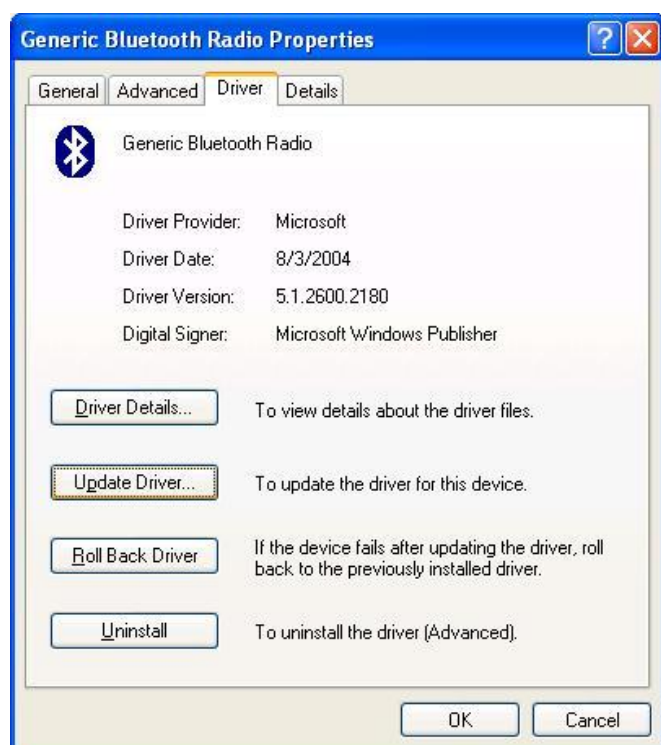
Generic Bluetooth Radio Properties

General | Advanced | Driver | Details

Generic Bluetooth Radio

Driver Provider: Microsoft

Driver Date: 8/3/2004

Driver Version: 5.1.2600.2180

Digital Signer: Microsoft Windows Publisher

Driver Details... To view details about the driver files.

Update Driver... To update the driver for this device.

Roll Back Driver If the device fails after updating the driver, roll back to the previously installed driver.

Uninstall To uninstall the driver (Advanced).

OK Cancel